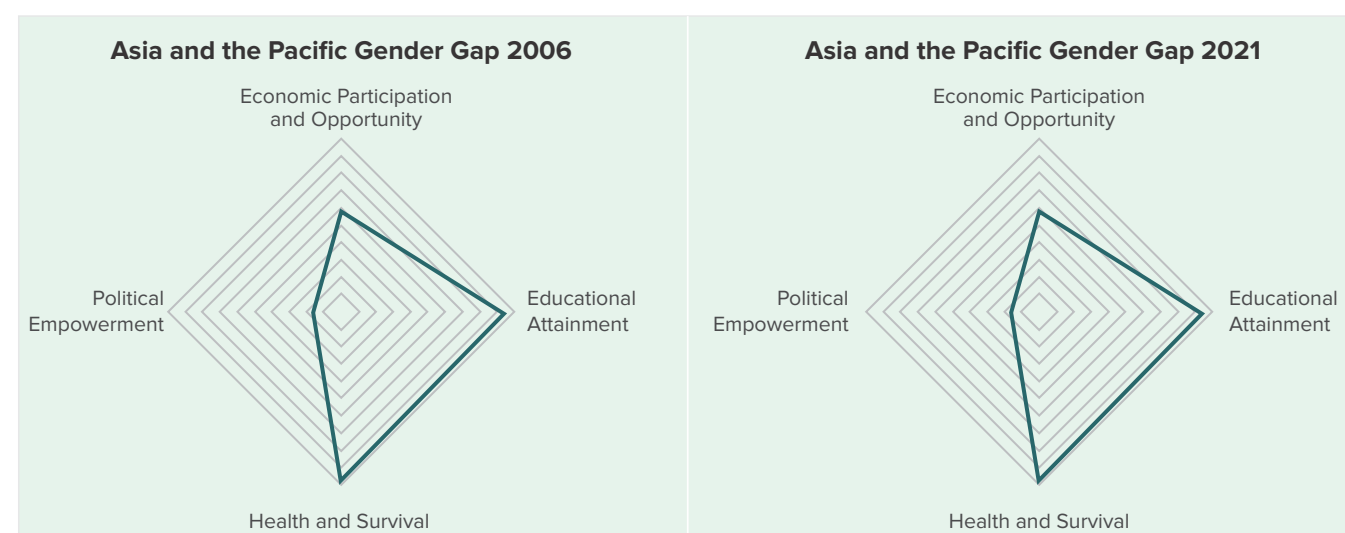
Asia and the Pacific Gender Gap 2006

Economic Participation and Opportunity

Political Empowerment

Educational Attainment

Health and Survival

Asia and the Pacific Gender Gap 2021

Economic Participation and Opportunity

Political Empowerment

Educational Attainment

Health and Survival